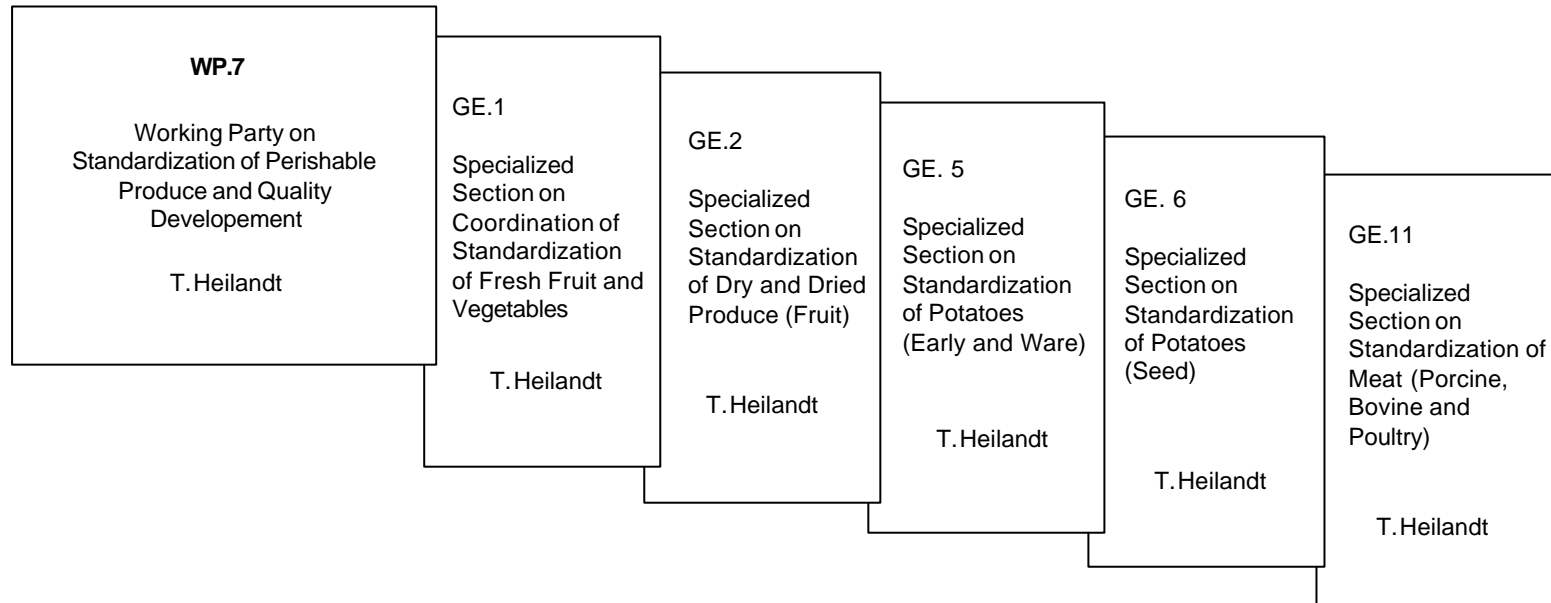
**WP.7**

Working Party on Standardization of Perishable Produce and Quality Developement

T. Heilandt

GE.1

Specialized Section on Coordination of Standardization of Fresh Fruit and Vegetables

T. Heilandt

GE.2

Specialized Section on Standardization of Dry and Dried Produce (Fruit)

T. Heilandt

GE. 5

Specialized Section on Standardization of Potatoes (Early and Ware)

T. Heilandt

GE. 6

Specialized Section on Standardization of Potatoes (Seed)

T. Heilandt

GE.11

Specialized Section on Standardization of Meat (Porcine, Bovine and Poultry)

T. Heilandt